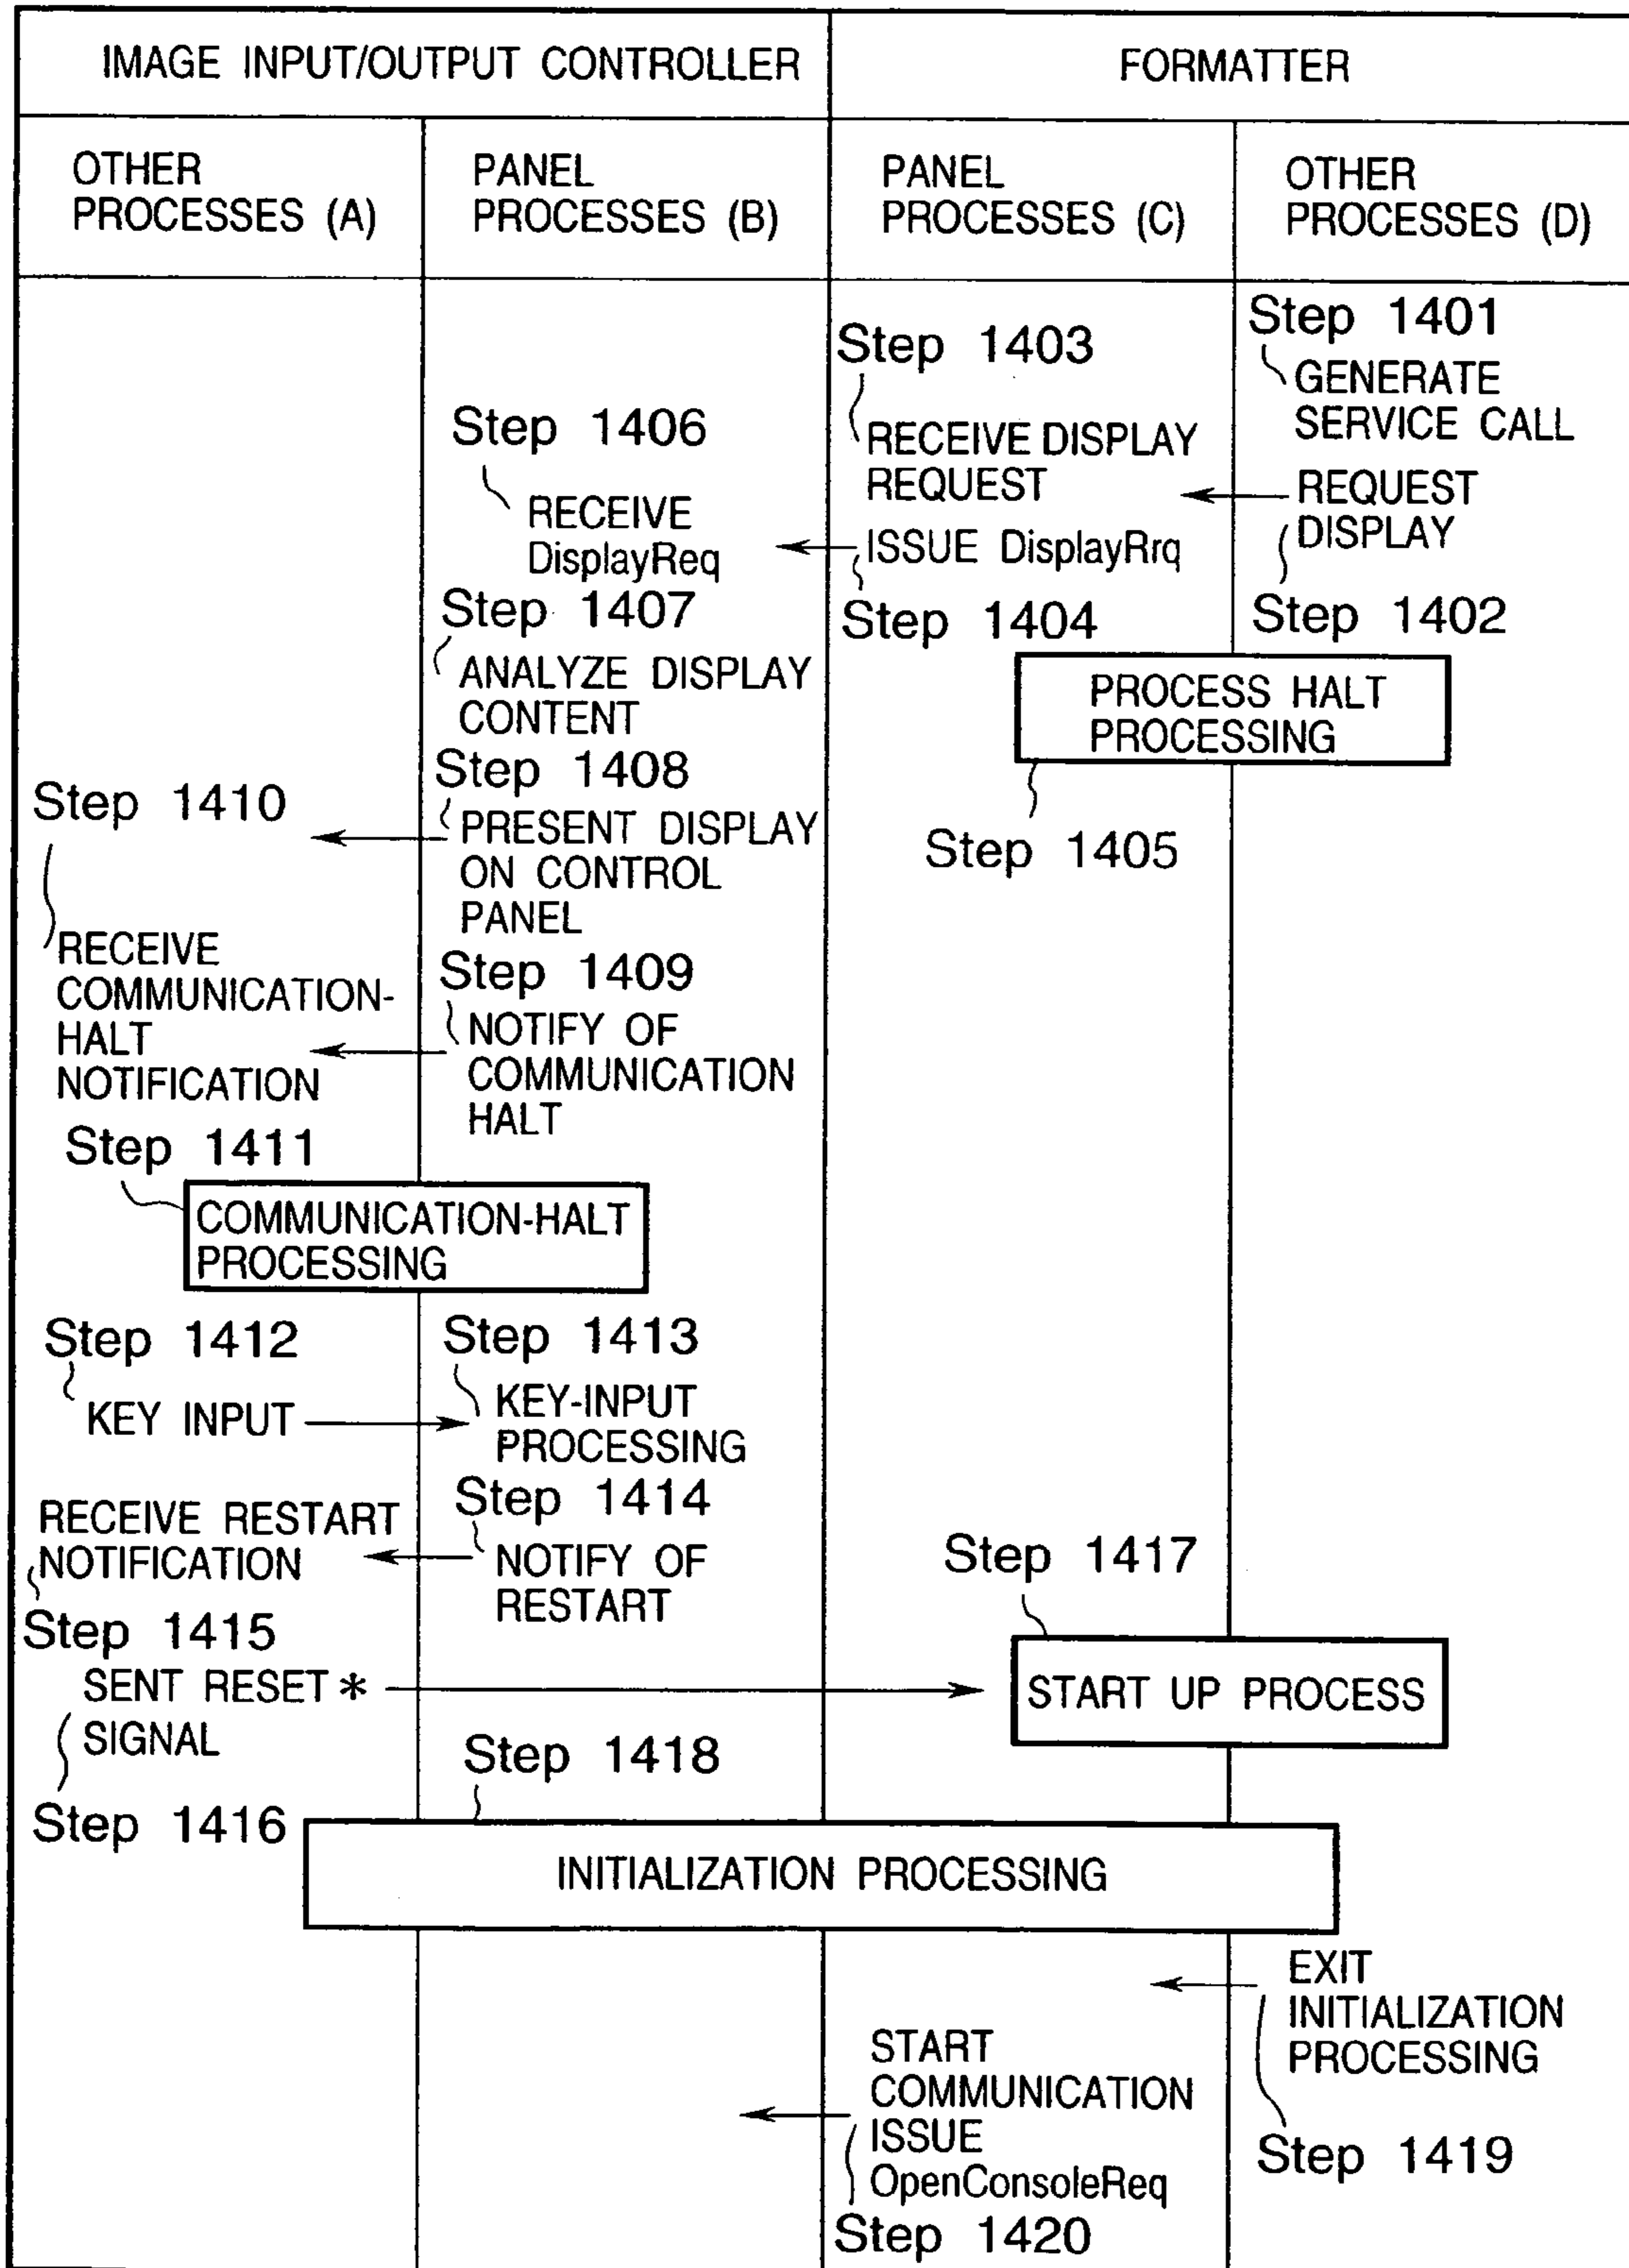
| IMAGE INPUT/OUTPUT CONTROLLER | | FORMATTER | |
|---|---|---|---|
| OTHER PROCESSES (A) | PANEL PROCESSES (B) | PANEL PROCESSES (C) | OTHER PROCESSES (D) |

Step 1401
GENERATE SERVICE CALL

Step 1403
RECEIVE DISPLAY REQUEST

REQUEST DISPLAY
Step 1402

Step 1406
RECEIVE DisplayReq

ISSUE DisplayRrq
Step 1404

Step 1407
ANALYZE DISPLAY CONTENT

PROCESS HALT PROCESSING
Step 1405

Step 1408
PRESENT DISPLAY ON CONTROL PANEL

Step 1410
RECEIVE COMMUNICATION-HALT NOTIFICATION

Step 1409
NOTIFY OF COMMUNICATION HALT

Step 1411
COMMUNICATION-HALT PROCESSING

Step 1412
KEY INPUT

Step 1413
KEY-INPUT PROCESSING

Step 1414
NOTIFY OF RESTART

RECEIVE RESTART NOTIFICATION
Step 1415

Step 1417
START UP PROCESS

SENT RESET* SIGNAL
Step 1416

Step 1418
INITIALIZATION PROCESSING

EXIT INITIALIZATION PROCESSING
Step 1419

START COMMUNICATION ISSUE OpenConsoleReq
Step 1420